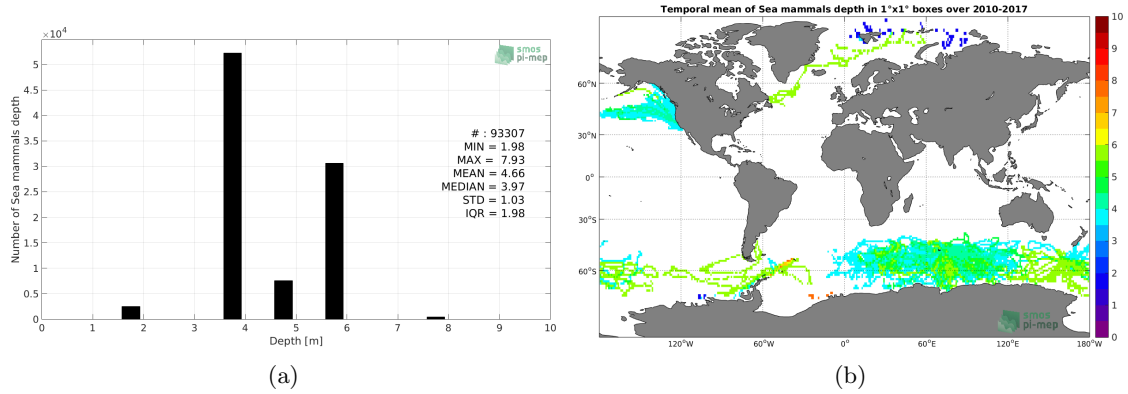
$\times10^4$

smos pi-mep

Number of Sea mammals depth

5
4.5
4
3.5
3
2.5
2
1.5
1
0.5
0

# : 93307
MIN = 1.98
MAX = 7.93
MEAN = 4.66
MEDIAN = 3.97
STD = 1.03
IQR = 1.98

0 1 2 3 4 5 6 7 8 9 10
Depth [m]

(a)

Temporal mean of Sea mammals depth in 1°x1° boxes over 2010-2017

60°N
30°N
0°
30°S
60°S

120°W 60°W 0° 60°E 120°E 180°W

smos pi-mep

10
9
8
7
6
5
4
3
2
1
0

(b)